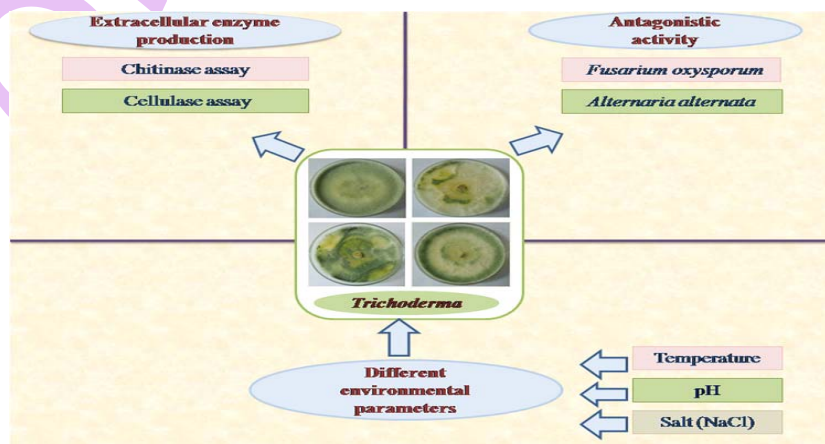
Extracellular enzyme production

Chitinase assay

Cellulase assay

Antagonistic activity

Fusarium oxysporum

Alternaria alternata

Trichoderma

Different environmental parameters

Temperature

pH

Salt (NaCl)